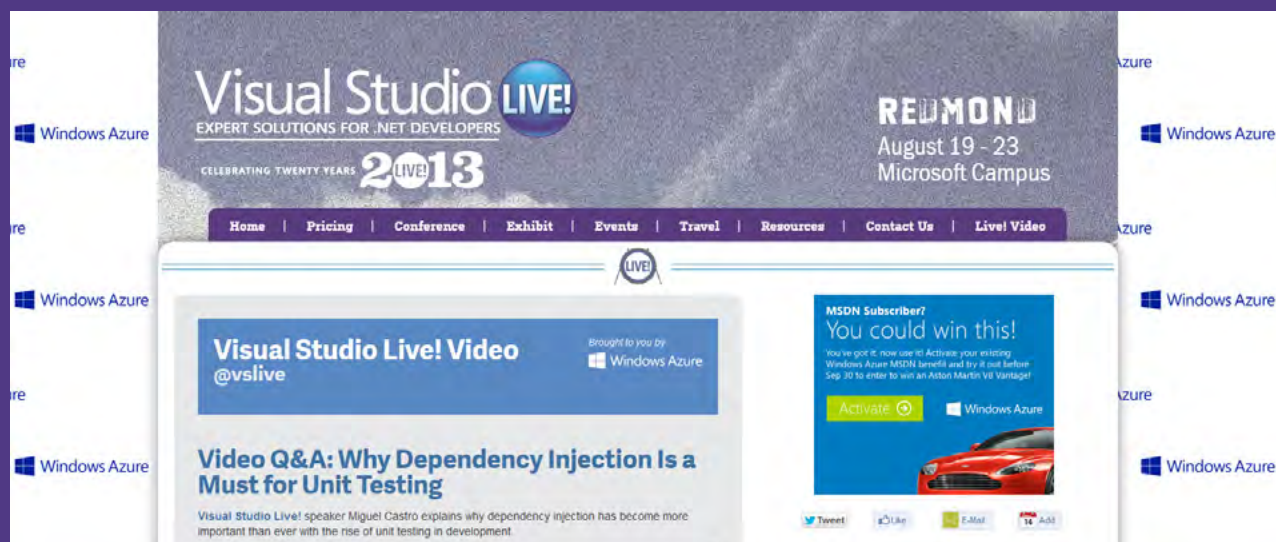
re

Windows Azure

re

Windows Azure

re

Windows Azure

Visual Studio LIVE!
EXPERT SOLUTIONS FOR .NET DEVELOPERS
CELEBRATING TWENTY YEARS 2013 LIVE!

REDMOND
August 19 - 23
Microsoft Campus

Home | Pricing | Conference | Exhibit | Events | Travel | Resources | Contact Us | Live! Video

LIVE!

Visual Studio Live! Video
@vslive

Brought to you by
Windows Azure

Video Q&A: Why Dependency Injection Is a Must for Unit Testing

Visual Studio Live! speaker Miguel Castro explains why dependency injection has become more important than ever with the rise of unit testing in development.

MSDN Subscriber?
You could win this!
You've got it, now use it! Activate your existing Windows Azure MSDN benefit and try it out before Sep 30 to enter to win an Aston Martin V8 Vantage!

Activate

Windows Azure

Tweet
Like
E-Mail
16 Add

zure

Windows Azure

zure

Windows Azure

zure

Windows Azure